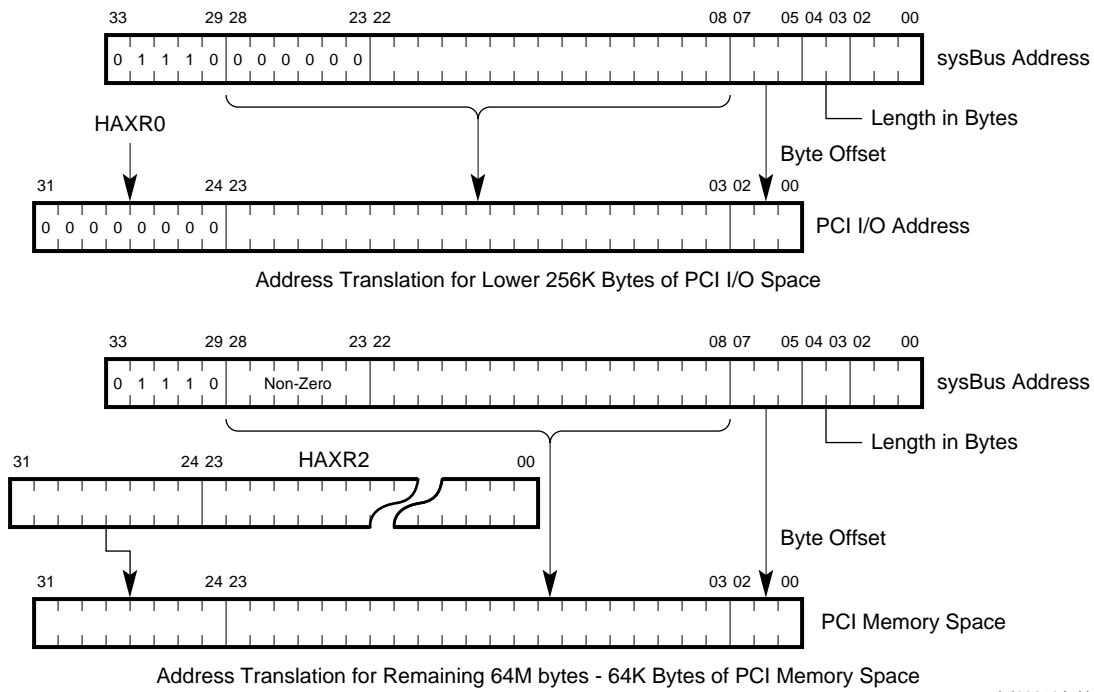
33 29 28 23 22 08 07 05 04 03 02 00

0 1 1 1 0 0 0 0 0 0 0

sysBus Address

Length in Bytes

HAXR0

Byte Offset

31 24 23 03 02 00

0 0 0 0 0 0 0 0

PCI I/O Address

Address Translation for Lower 256K Bytes of PCI I/O Space

33 29 28 23 22 08 07 05 04 03 02 00

0 1 1 1 0 Non-Zero

sysBus Address

Length in Bytes

31 24 23 HAXR2 00

Byte Offset

31 24 23 03 02 00

PCI Memory Space

Address Translation for Remaining 64M bytes - 64K Bytes of PCI Memory Space

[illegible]